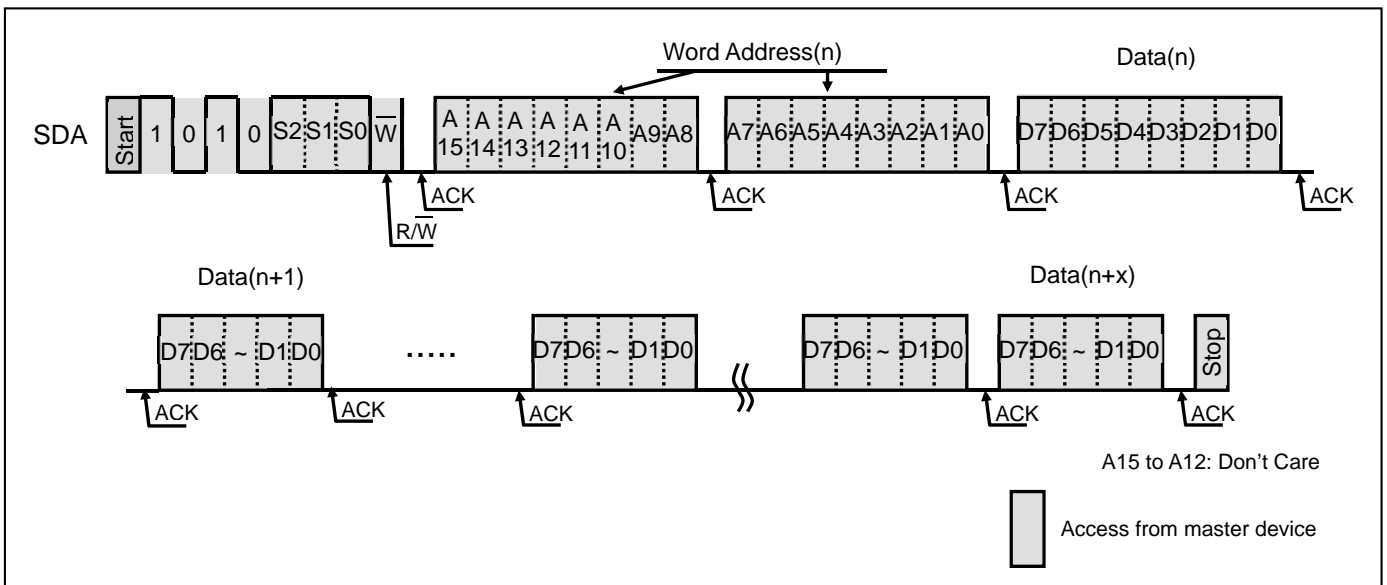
Word Address(n)

Data(n)

SDA Start 1 0 1 0 S2 S1 S0 $\overline{W}$ A 15 A 14 A 13 A 12 A 11 A 10 A9 A8 A7 A6 A5 A4 A3 A2 A1 A0 D7 D6 D5 D4 D3 D2 D1 D0

ACK ACK ACK ACK

R/$\overline{W}$

Data(n+1)

Data(n+x)

D7 D6 ~ D1 D0 ..... D7 D6 ~ D1 D0 D7 D6 ~ D1 D0 D7 D6 ~ D1 D0 Stop

ACK ACK ACK ACK ACK

A15 to A12: Don't Care

Access from master device